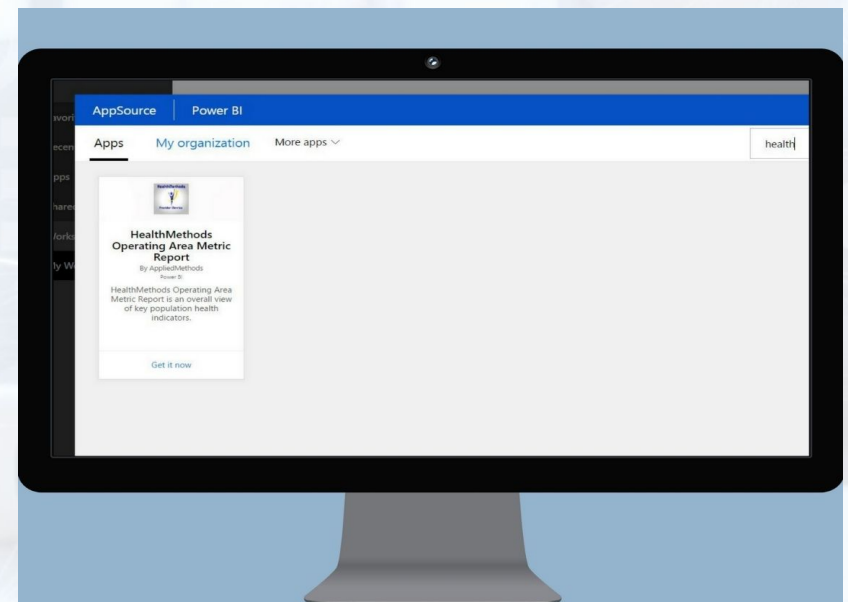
avori
ecen
pps
hare
/orks
ly W

AppSource | Power BI

Apps My organization More apps

health

HealthMethods Operating Area Metric Report
By AppliedMethods
Power BI
HealthMethods Operating Area Metric Report is an overall view of key population health indicators.

Get it now